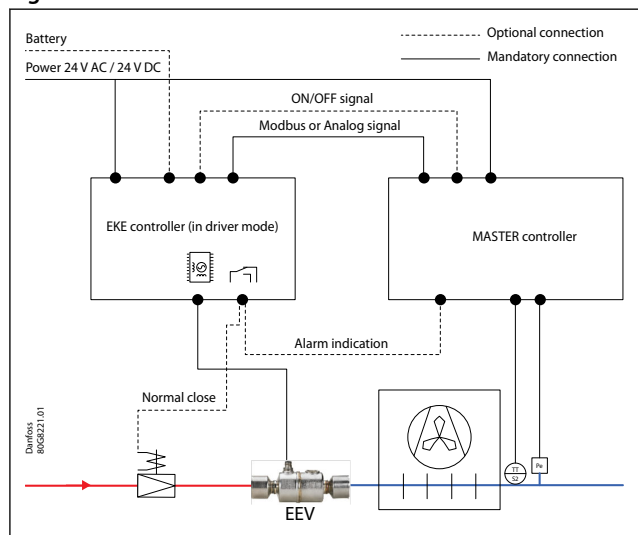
Optional connection
Mandatory connection
Battery
Power 24 V AC / 24 V DC
ON/OFF signal
Modbus or Analog signal
EKE controller (in driver mode)
MASTER controller
Alarm indication
Normal close
Danfoss 80G8221.01
TT S2
Pe
EEV